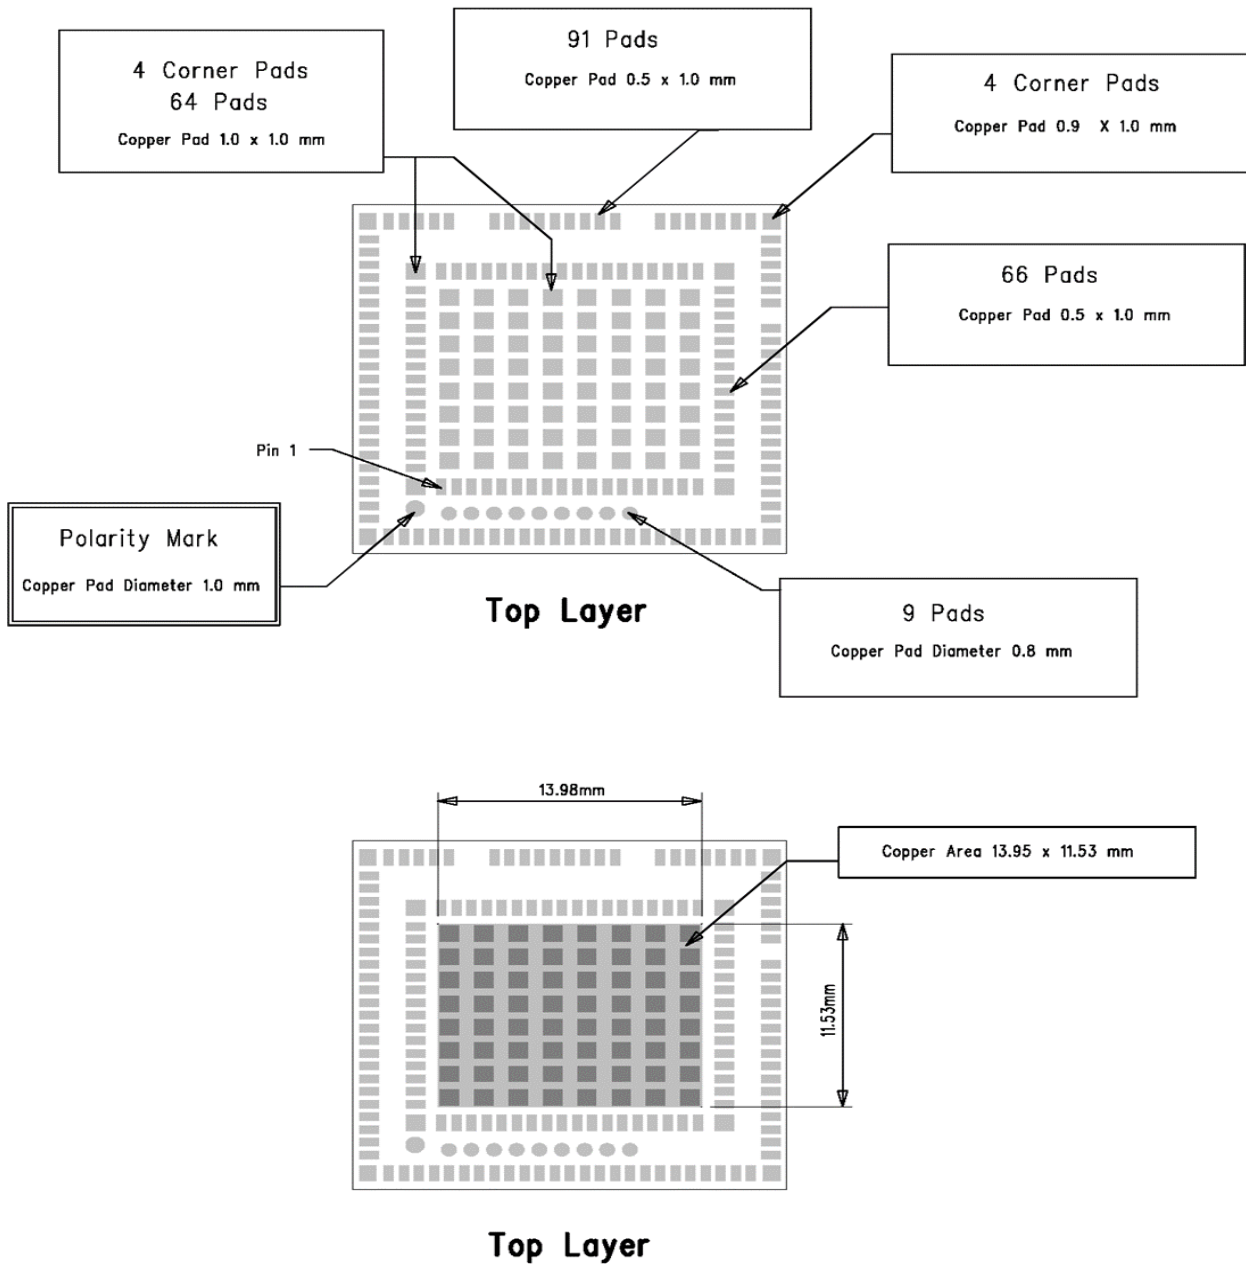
4 Corner Pads
64 Pads
Copper Pad 1.0 x 1.0 mm

91 Pads
Copper Pad 0.5 x 1.0 mm

4 Corner Pads
Copper Pad 0.9 X 1.0 mm

66 Pads
Copper Pad 0.5 x 1.0 mm

Pin 1

Polarity Mark
Copper Pad Diameter 1.0 mm

Top Layer

9 Pads
Copper Pad Diameter 0.8 mm

13.98mm

Copper Area 13.95 x 11.53 mm

11.53mm

Top Layer